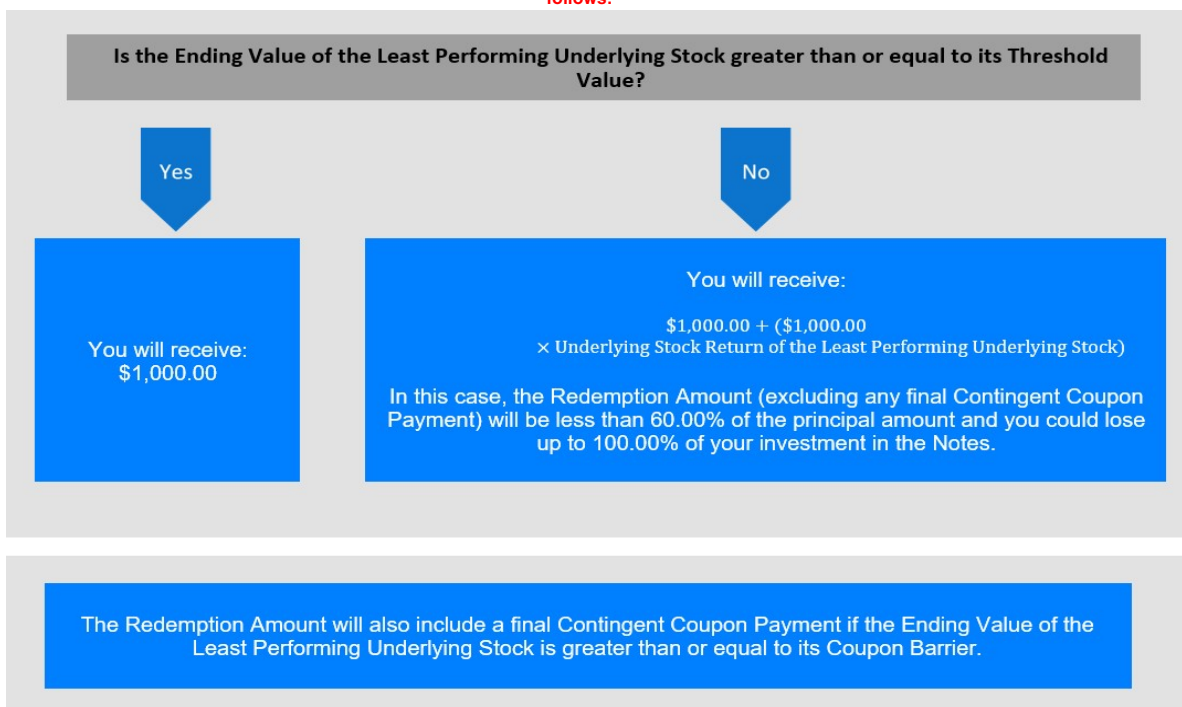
follows:

Is the Ending Value of the Least Performing Underlying Stock greater than or equal to its Threshold Value?

Yes

No

You will receive: $1,000.00

You will receive:

$\$1{,}000.00 + (\$1{,}000.00 \times \text{Underlying Stock Return of the Least Performing Underlying Stock})$

In this case, the Redemption Amount (excluding any final Contingent Coupon Payment) will be less than 60.00% of the principal amount and you could lose up to 100.00% of your investment in the Notes.

The Redemption Amount will also include a final Contingent Coupon Payment if the Ending Value of the Least Performing Underlying Stock is greater than or equal to its Coupon Barrier.